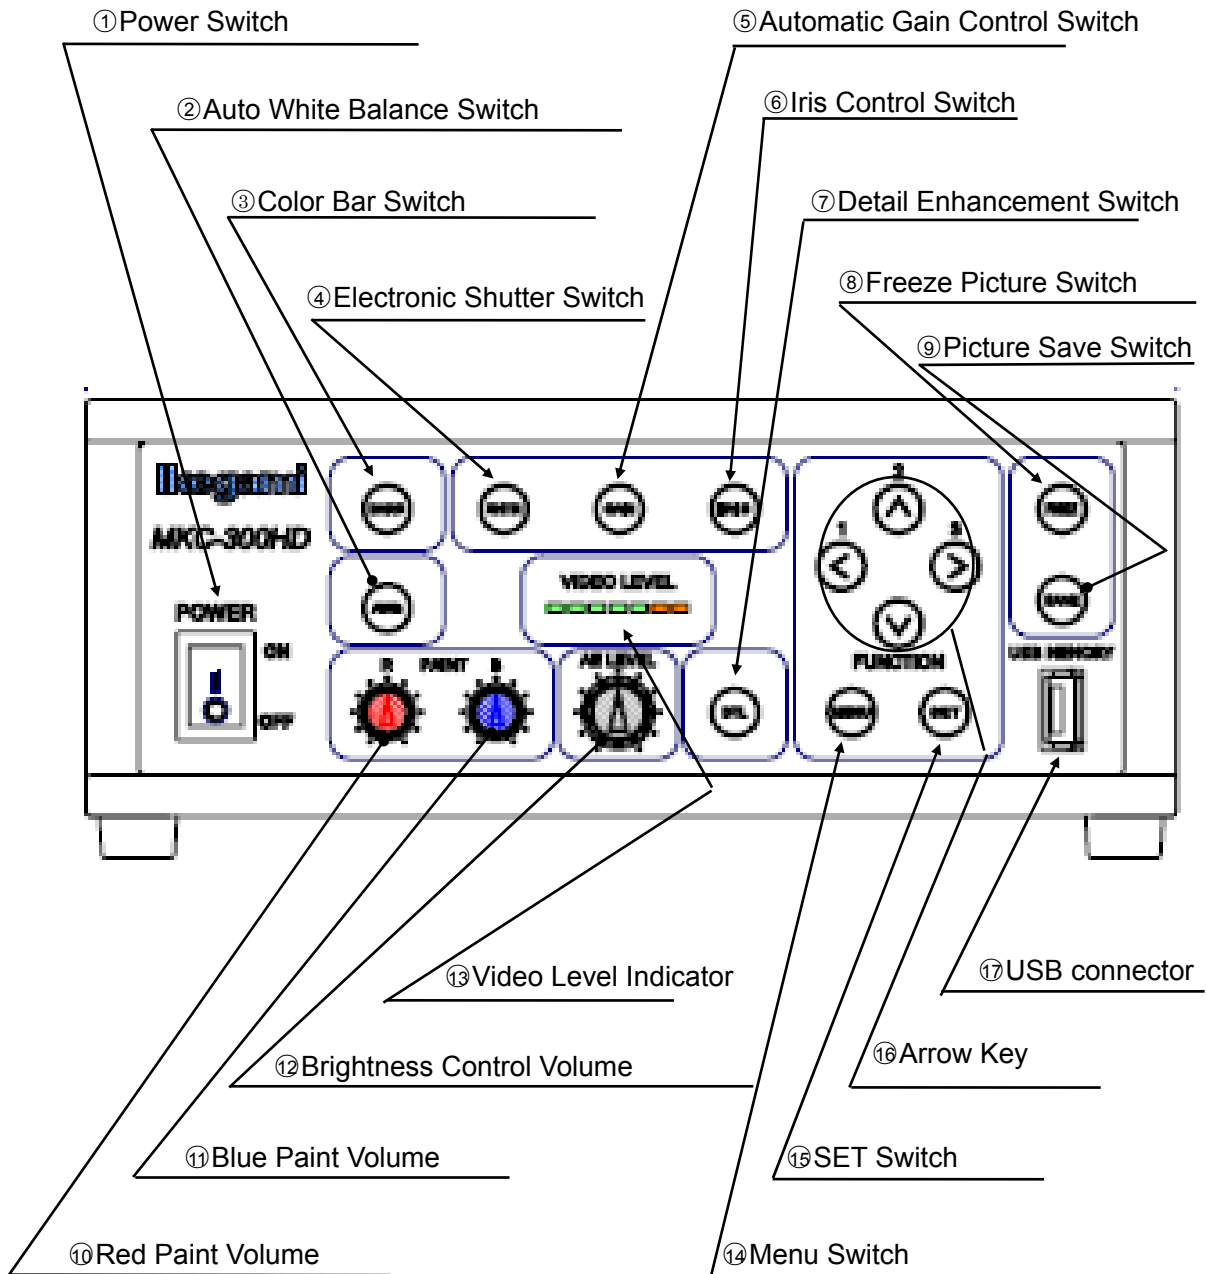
①Power Switch

⑤Automatic Gain Control Switch

②Auto White Balance Switch

⑥Iris Control Switch

③Color Bar Switch

⑦Detail Enhancement Switch

④Electronic Shutter Switch

⑧Freeze Picture Switch

⑨Picture Save Switch

Ikegami

MKC-300HD

POWER

ON

OFF

VIDEO LEVEL

R PAINT B

AE LEVEL

FUNCTION

USB MEMORY

⑬Video Level Indicator

⑰USB connector

⑫Brightness Control Volume

⑯Arrow Key

⑪Blue Paint Volume

⑮SET Switch

⑩Red Paint Volume

⑭Menu Switch